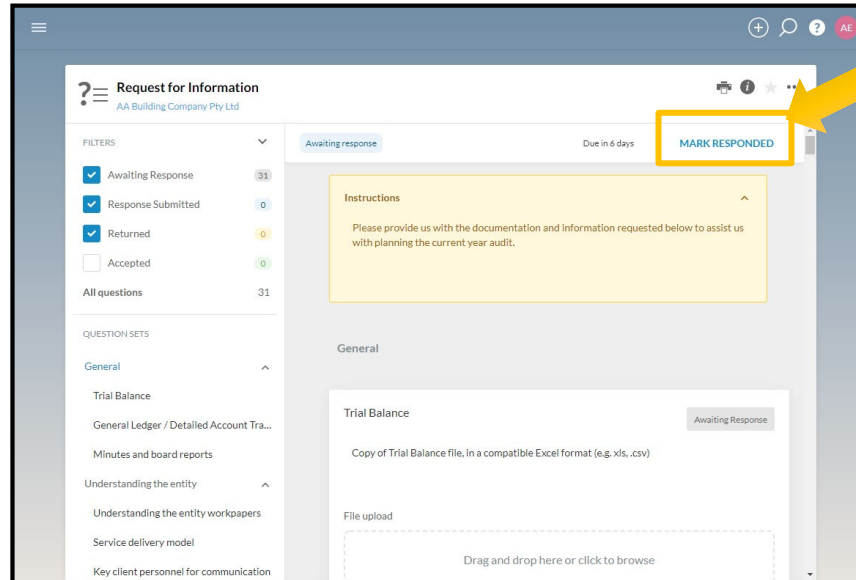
AE

?☰ Request for Information
AA Building Company Pty Ltd

FILTERS

Awaiting Response 31
Response Submitted 0
Returned 0
Accepted 0
All questions 31

QUESTION SETS

General
Trial Balance
General Ledger / Detailed Account Tra...
Minutes and board reports
Understanding the entity
Understanding the entity workpapers
Service delivery model
Key client personnel for communication

Awaiting response
Due in 6 days
MARK RESPONDED

Instructions

Please provide us with the documentation and information requested below to assist us with planning the current year audit.

General

Trial Balance
Awaiting Response

Copy of Trial Balance file, in a compatible Excel format (e.g. xls, .csv)

File upload

Drag and drop here or click to browse